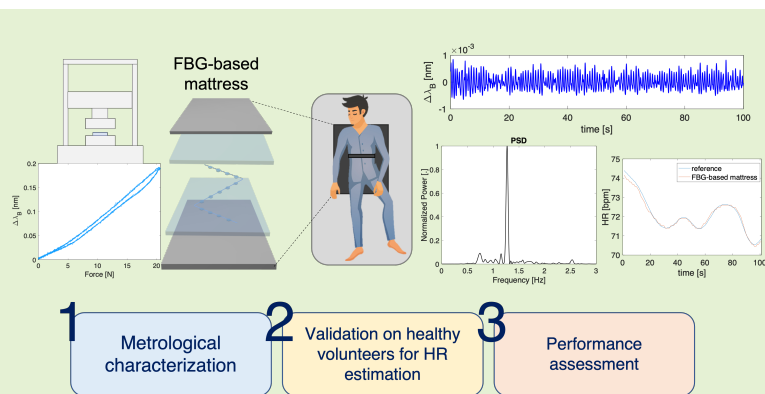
FBG-based mattress

$\times 10^{-3}$

$\Delta\lambda_B$ [nm]

5
0
-5

0 20 40 60 80 100

time [s]

0.2
0.15
0.1
0.05
0

$\Delta\lambda_B$ [nm]

0 5 10 15 20

Force [N]

PSD

1
0.8
0.6
0.4
0.2
0

Normalized Power [ ]

0 0.5 1 1.5 2 2.5 3

Frequency [Hz]

75
74
73
72
71

HR [bpm]

reference
FBG-based mattress

0 20 40 60 80 100

time [s]

1 Metrological characterization

2 Validation on healthy volunteers for HR estimation

3 Performance assessment